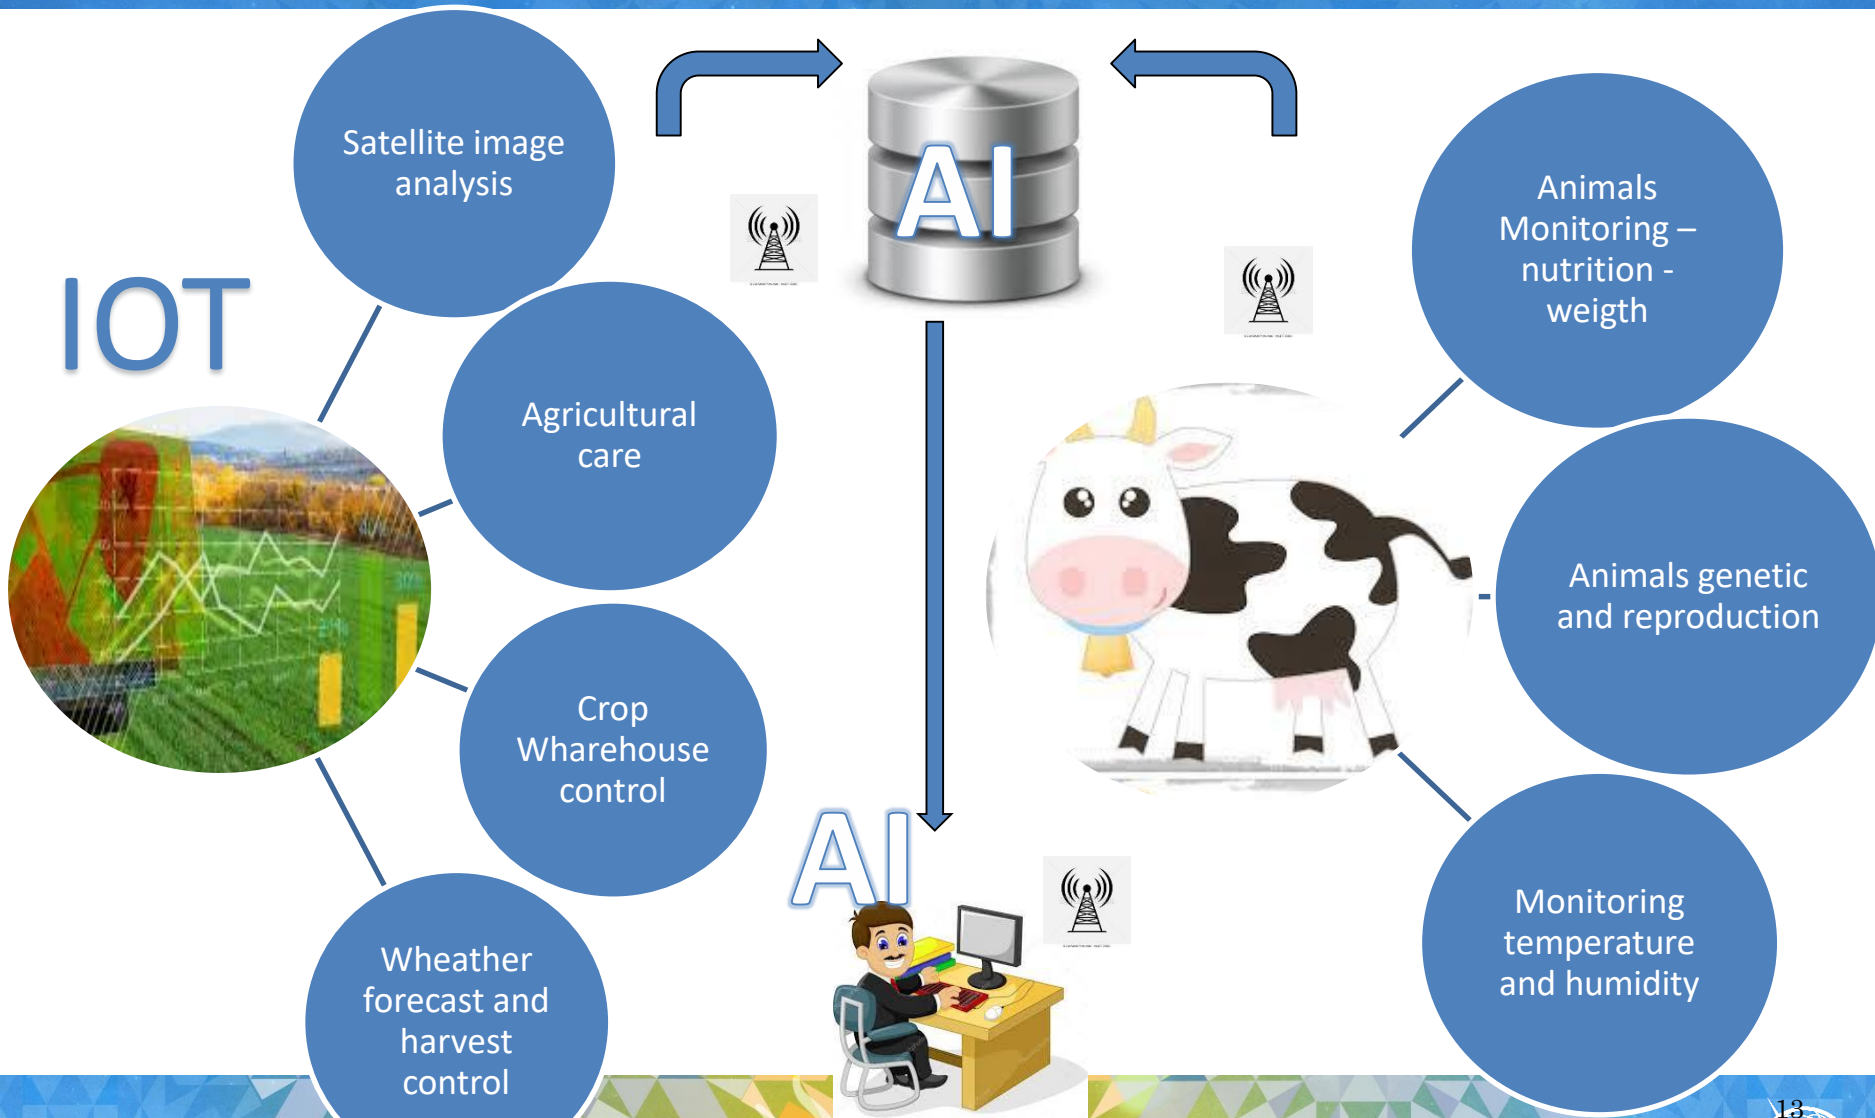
Satellite image analysis

IOT

Agricultural care

Crop Wharehouse control

Wheather forecast and harvest control

AI

AI

Animals Monitoring – nutrition - weigth

Animals genetic and reproduction

Monitoring temperature and humidity

13